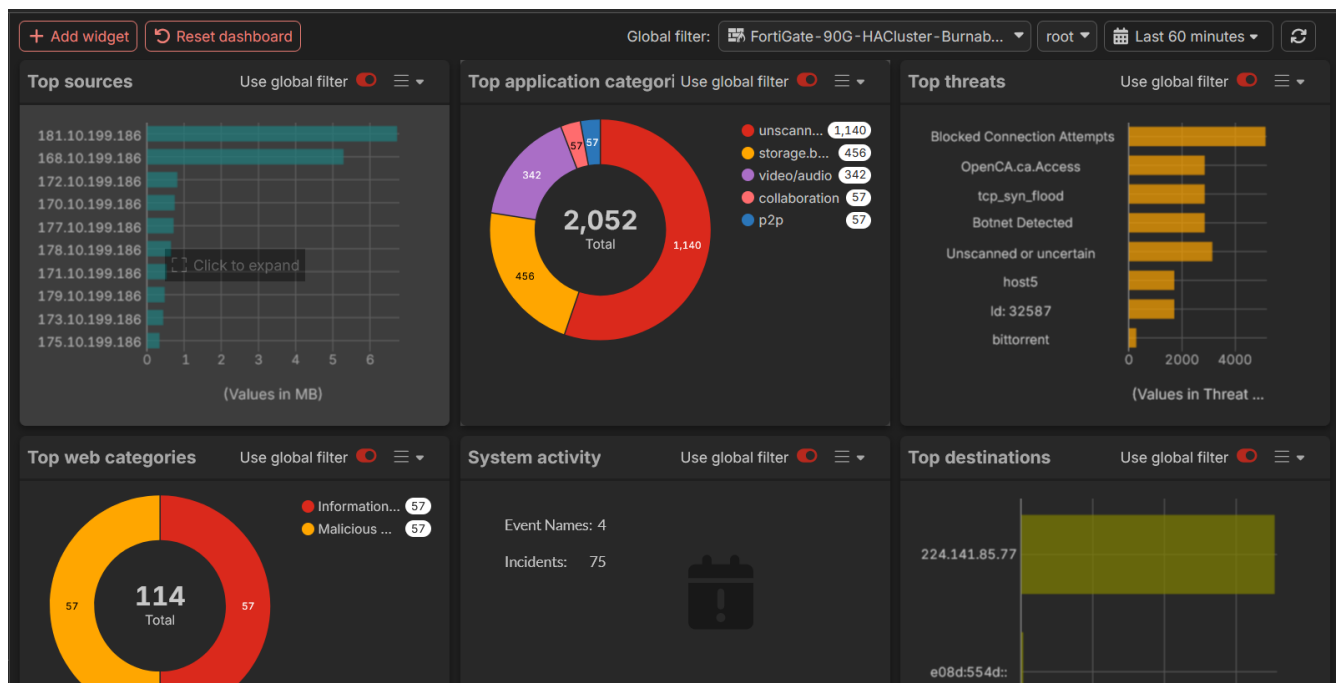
+ Add widget
Reset dashboard
Global filter: FortiGate-90G-HACluster-Burnab...
root
Last 60 minutes

Top sources
Use global filter

181.10.199.186
168.10.199.186
172.10.199.186
170.10.199.186
177.10.199.186
178.10.199.186
171.10.199.186
179.10.199.186
173.10.199.186
175.10.199.186
Click to expand
0 1 2 3 4 5 6
(Values in MB)

Top application categori
Use global filter

57
57
342
2,052
Total
1,140
456
unscann... 1,140
storage.b... 456
video/audio 342
collaboration 57
p2p 57

Top threats
Use global filter

Blocked Connection Attempts
OpenCA.ca.Access
tcp_syn_flood
Botnet Detected
Unscanned or uncertain
host5
Id: 32587
bittorrent
0 2000 4000
(Values in Threat ...

Top web categories
Use global filter

Information... 57
Malicious ... 57
57
114
Total
57

System activity
Use global filter

Event Names: 4
Incidents: 75

Top destinations
Use global filter

224.141.85.77
e08d:554d::